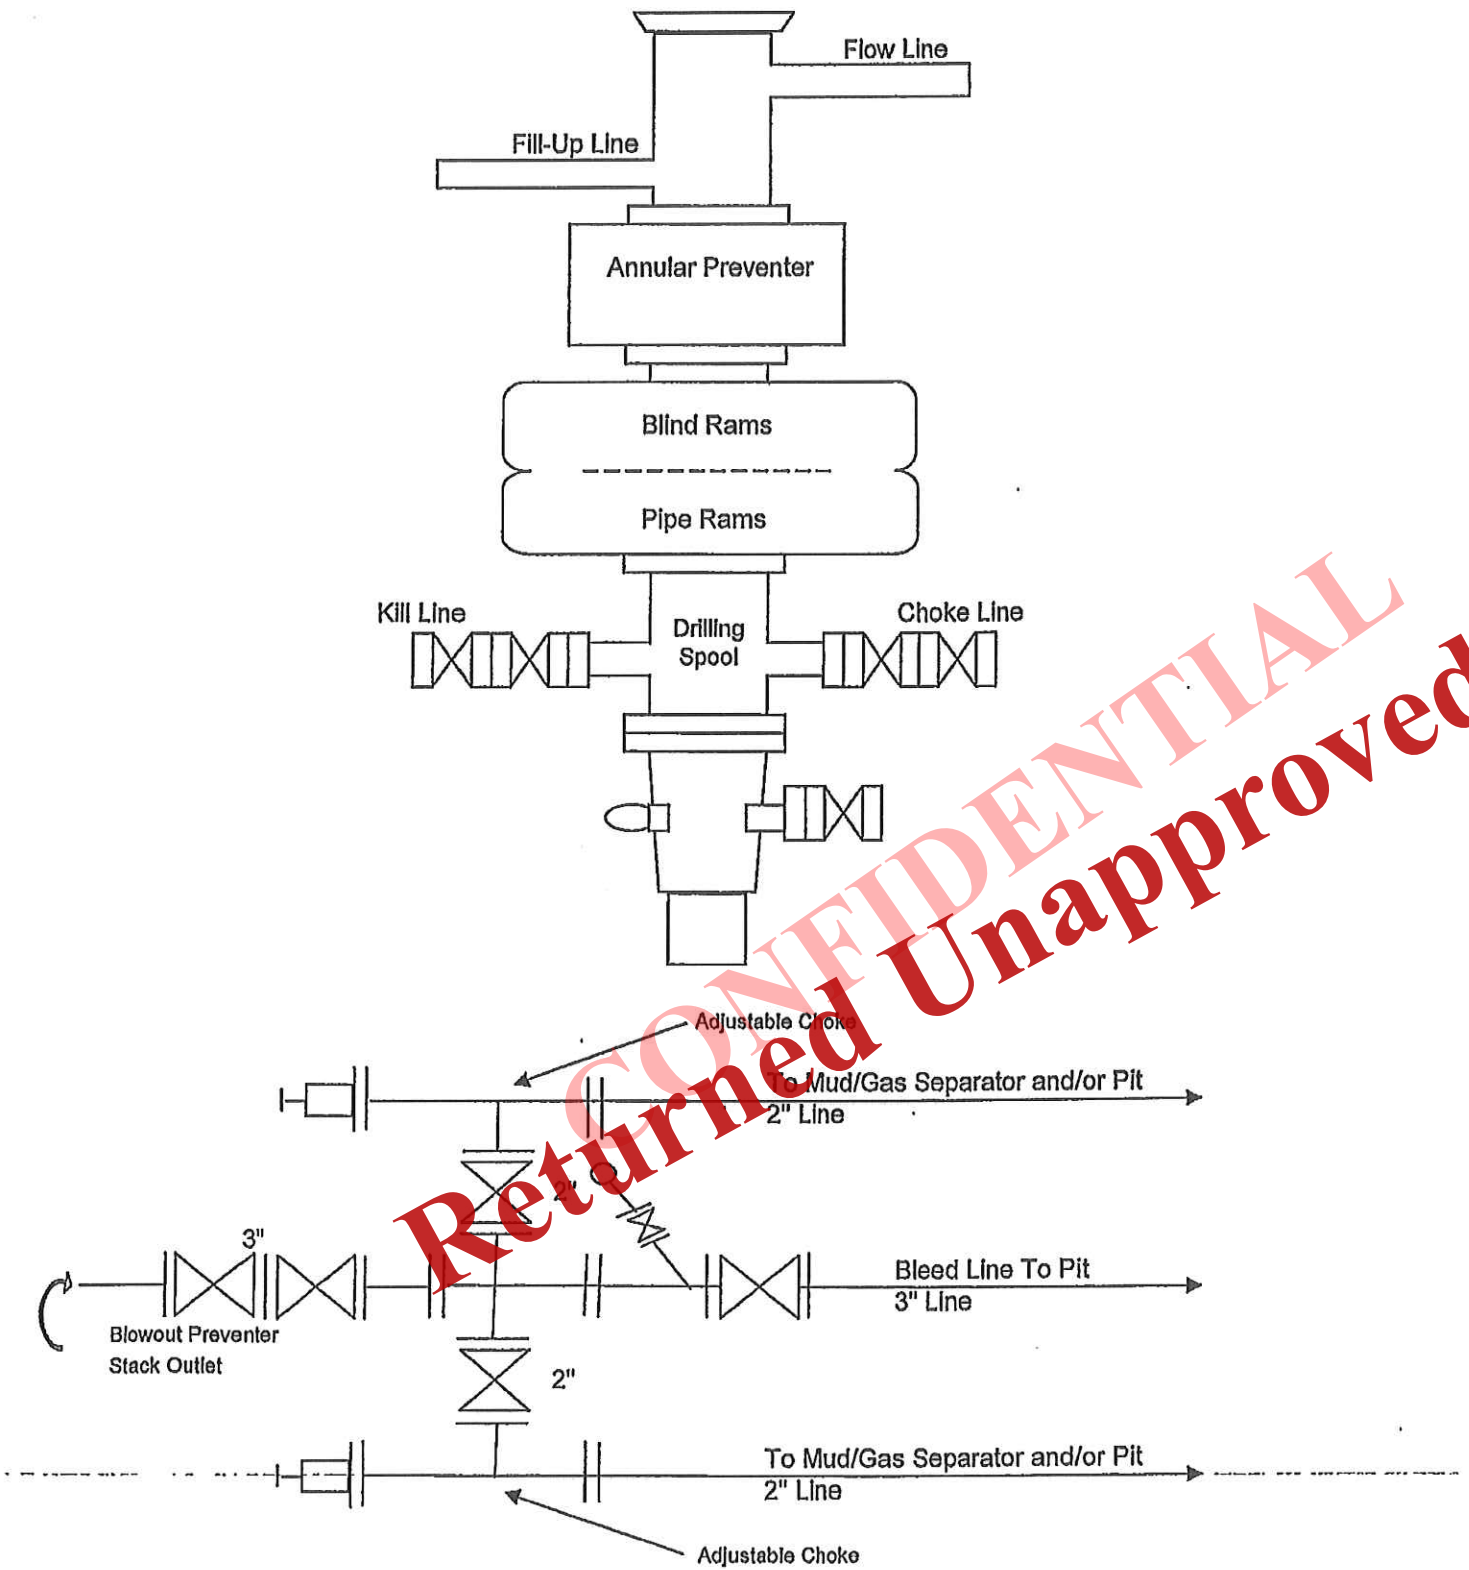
Flow Line

Fill-Up Line

Annular Preventer

Blind Rams

Pipe Rams

Kill Line

Drilling Spool

Choke Line

Adjustable Choke

To Mud/Gas Separator and/or Pit
2" Line

2"

3"

Bleed Line To Pit
3" Line

Blowout Preventer Stack Outlet

2"

To Mud/Gas Separator and/or Pit
2" Line

Adjustable Choke

CONFIDENTIAL

Returned Unapproved